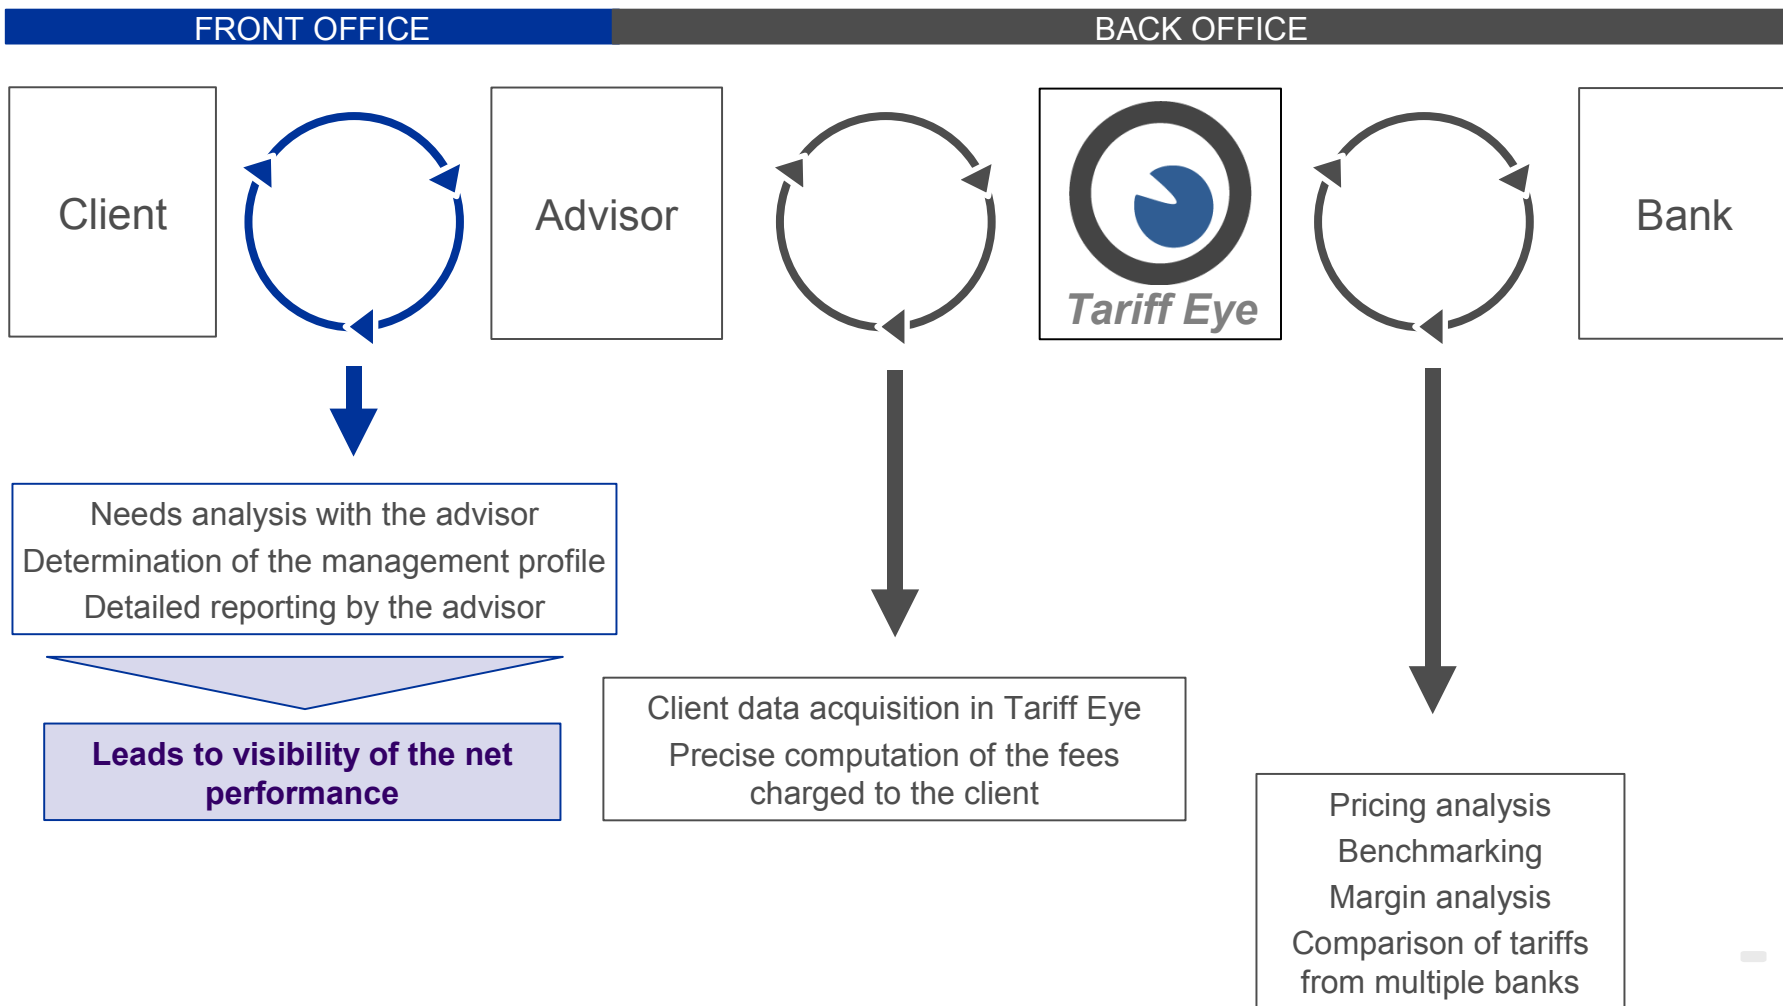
FRONT OFFICE

BACK OFFICE

Client

Advisor

Tariff Eye

Bank

Needs analysis with the advisor
Determination of the management profile
Detailed reporting by the advisor

Leads to visibility of the net performance

Client data acquisition in Tariff Eye
Precise computation of the fees charged to the client

Pricing analysis
Benchmarking
Margin analysis
Comparison of tariffs from multiple banks